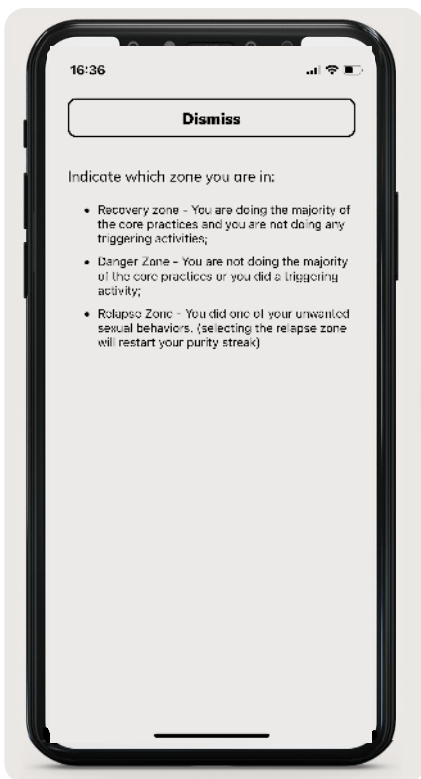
16:36

Dismiss

Indicate which zone you are in:

- Recovery zone - You are doing the majority of the core practices and you are not doing any triggering activities;
- Danger Zone - You are not doing the majority of the core practices or you did a triggering activity;
- Relapse Zone - You did one of your unwanted sexual behaviors. (selecting the relapse zone will restart your purity streak)